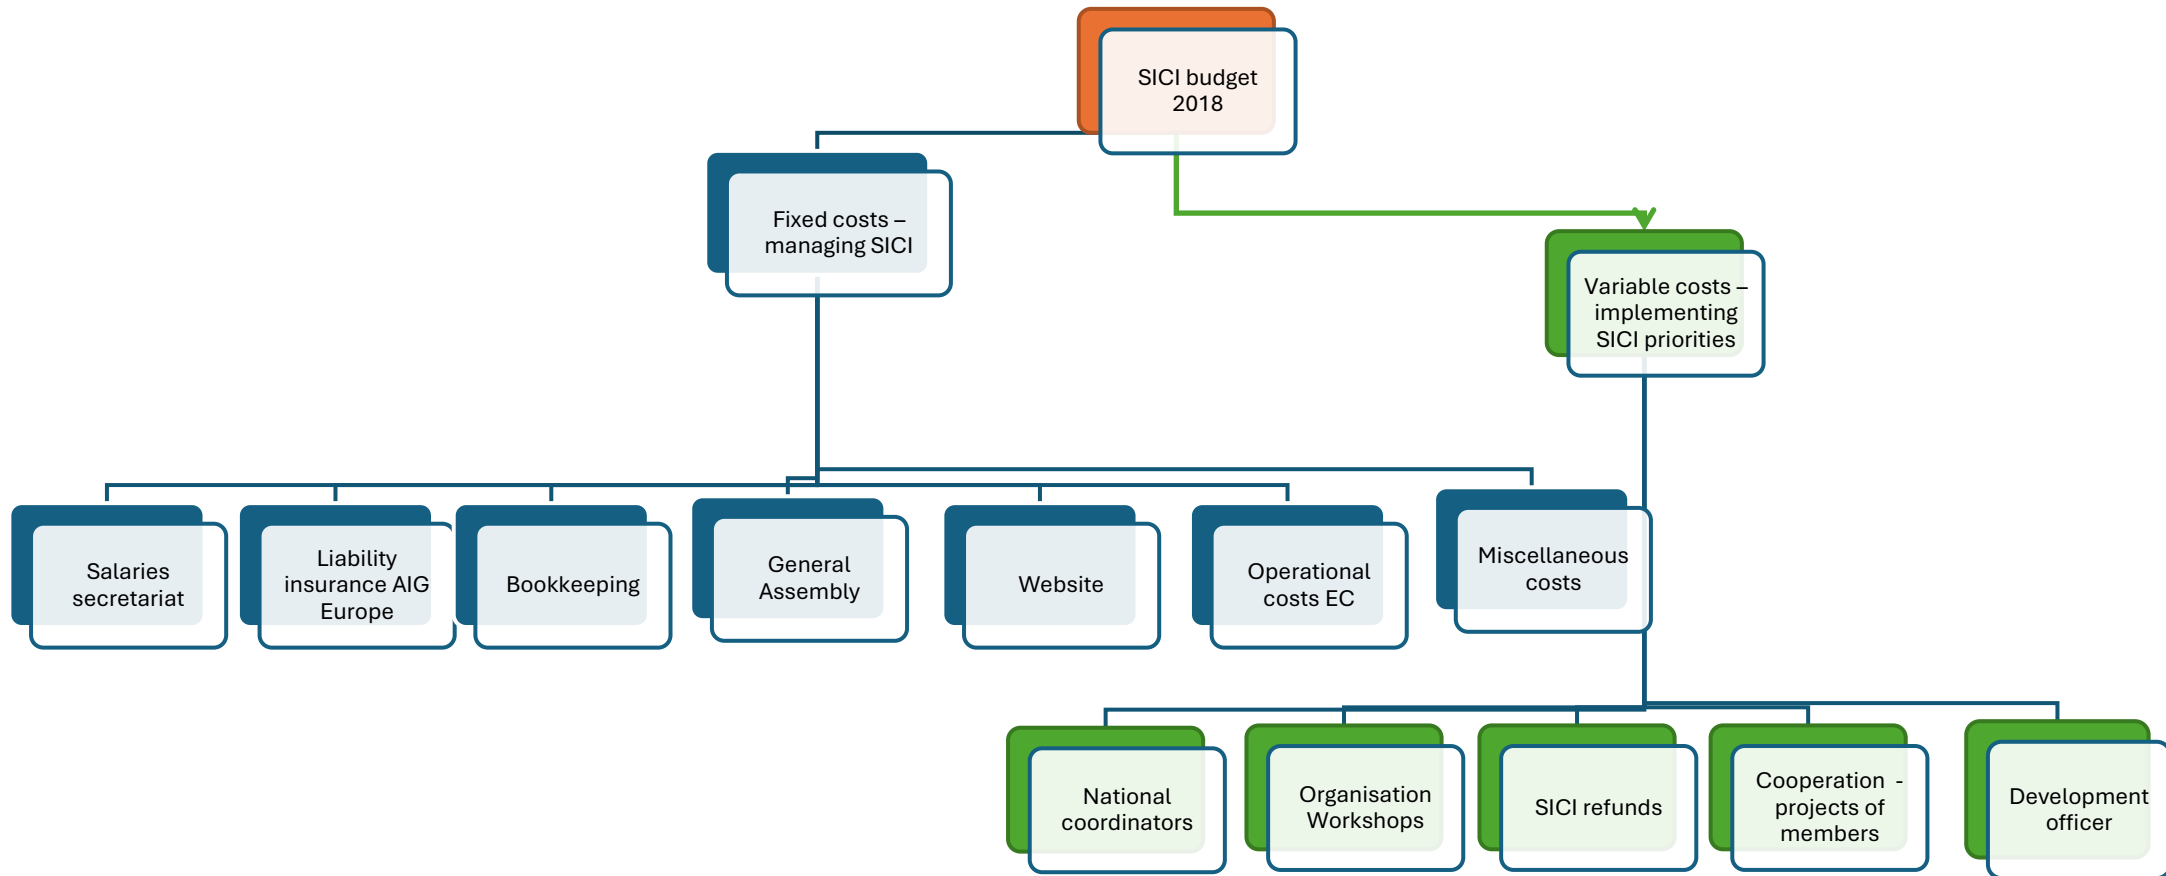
SICI budget 2018

Fixed costs – managing SICI

Variable costs – implementing SICI priorities

Salaries secretariat

Liability insurance AIG Europe

Bookkeeping

General Assembly

Website

Operational costs EC

Miscellaneous costs

National coordinators

Organisation Workshops

SICI refunds

Cooperation - projects of members

Development officer